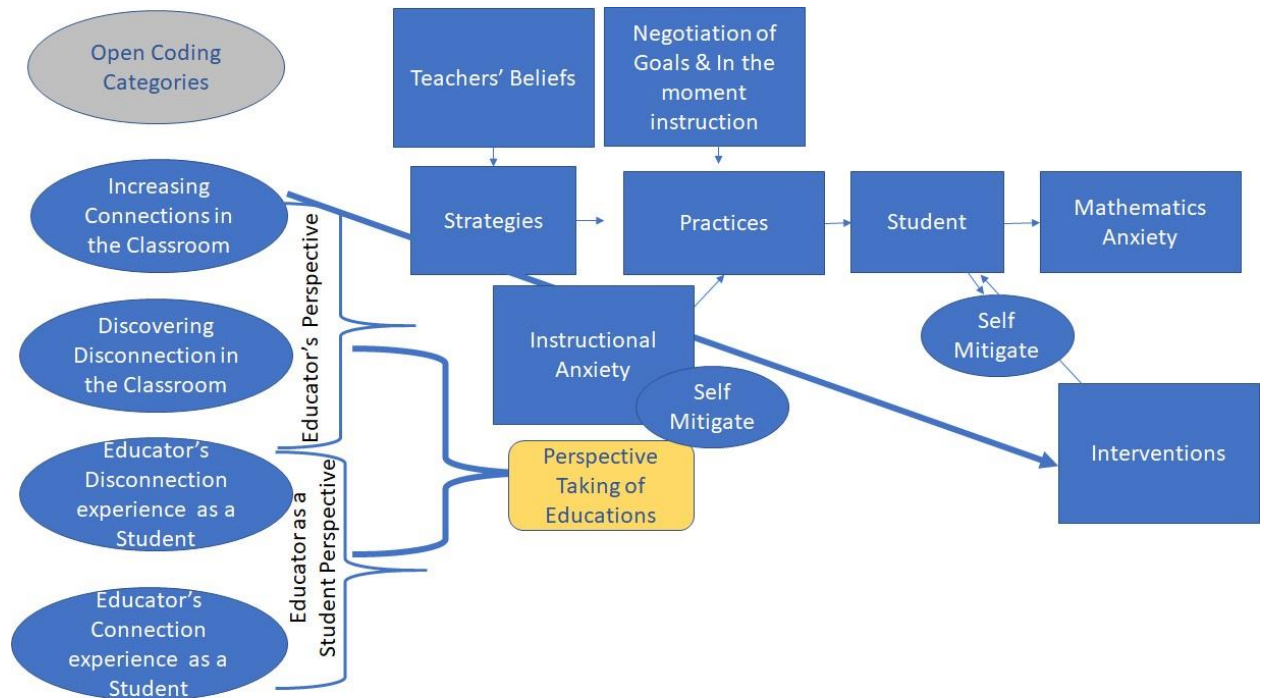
Open Coding Categories

Teachers' Beliefs

Negotiation of Goals & In the moment instruction

Increasing Connections in the Classroom

Strategies

Practices

Student

Mathematics Anxiety

Educator's Perspective

Discovering Disconnection in the Classroom

Instructional Anxiety

Self Mitigate

Self Mitigate

Educator's Disconnection experience as a Student

Perspective Taking of Educations

Interventions

Educator as a Student Perspective

Educator's Connection experience as a Student